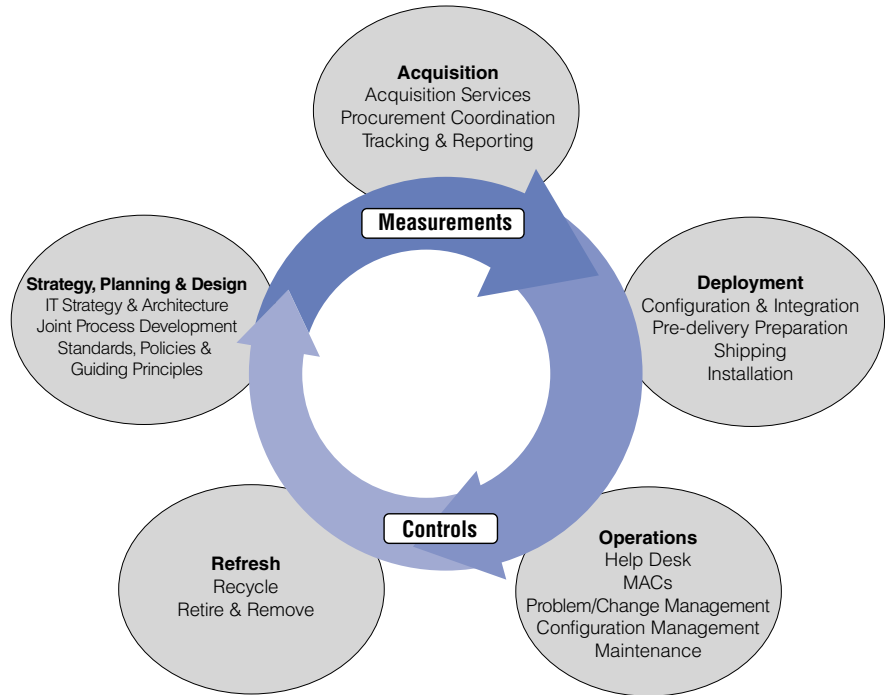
Acquisition
Acquisition Services
Procurement Coordination
Tracking & Reporting

Measurements

Strategy, Planning & Design
IT Strategy & Architecture
Joint Process Development
Standards, Policies &
Guiding Principles

Deployment
Configuration & Integration
Pre-delivery Preparation
Shipping
Installation

Controls

Refresh
Recycle
Retire & Remove

Operations
Help Desk
MACs
Problem/Change Management
Configuration Management
Maintenance